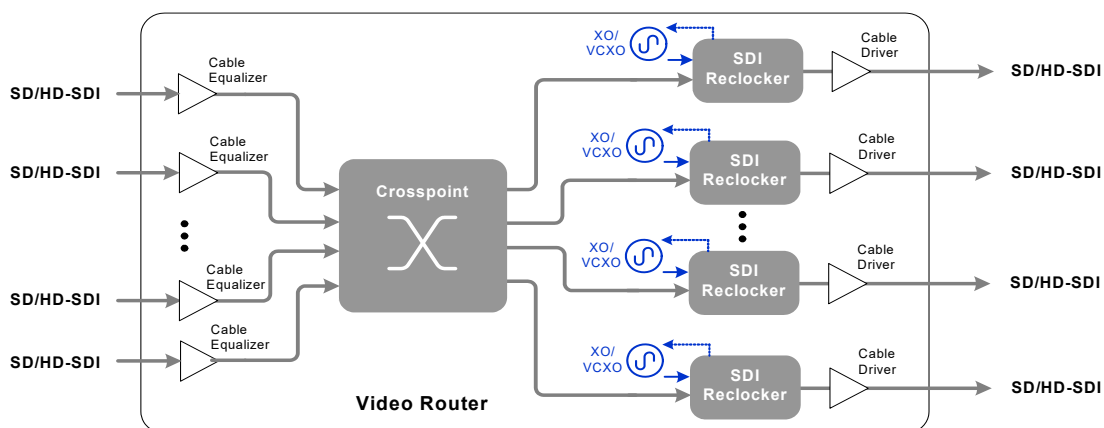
SD/HD-SDI
Cable Equalizer
SD/HD-SDI
Cable Equalizer
SD/HD-SDI
Cable Equalizer
SD/HD-SDI
Cable Equalizer
Crosspoint
XO/ VCXO
SDI Reclocker
Cable Driver
SD/HD-SDI
XO/ VCXO
SDI Reclocker
Cable Driver
SD/HD-SDI
XO/ VCXO
SDI Reclocker
Cable Driver
SD/HD-SDI
XO/ VCXO
SDI Reclocker
Cable Driver
SD/HD-SDI
Video Router